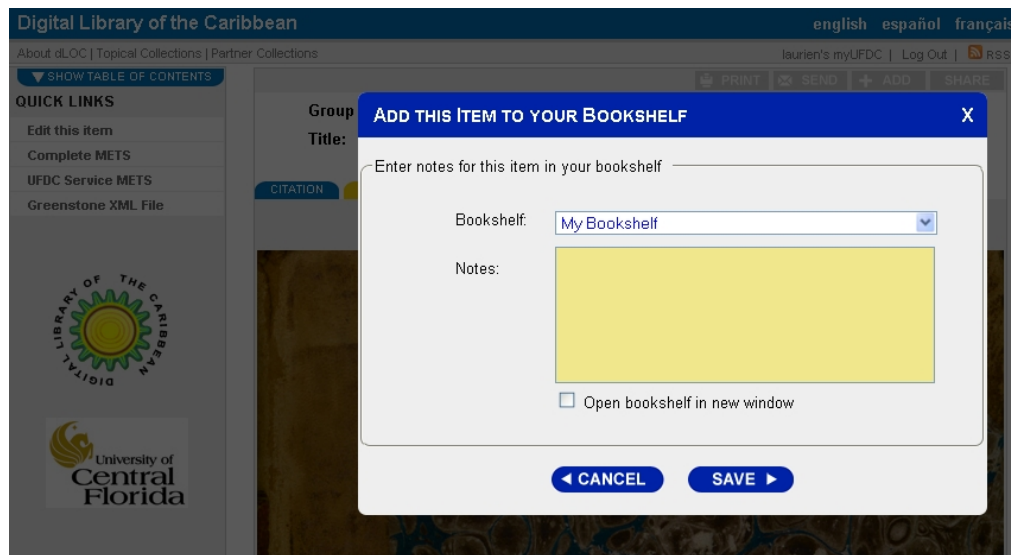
Digital Library of the Caribbean

english español françai

About dLOC | Topical Collections | Partner Collections

laurien's myUFDC | Log Out | RSS

▼ SHOW TABLE OF CONTENTS

PRINT SEND ADD SHARE

QUICK LINKS

Edit this item

Complete METS

UFDC Service METS

Greenstone XML File

Group

Title:

CITATION

DIGITAL LIBRARY OF THE CARIBBEAN

University of Central Florida

ADD THIS ITEM TO YOUR BOOKSHELF

X

Enter notes for this item in your bookshelf

Bookshelf: My Bookshelf

Notes:

Open bookshelf in new window

◄ CANCEL

SAVE ►